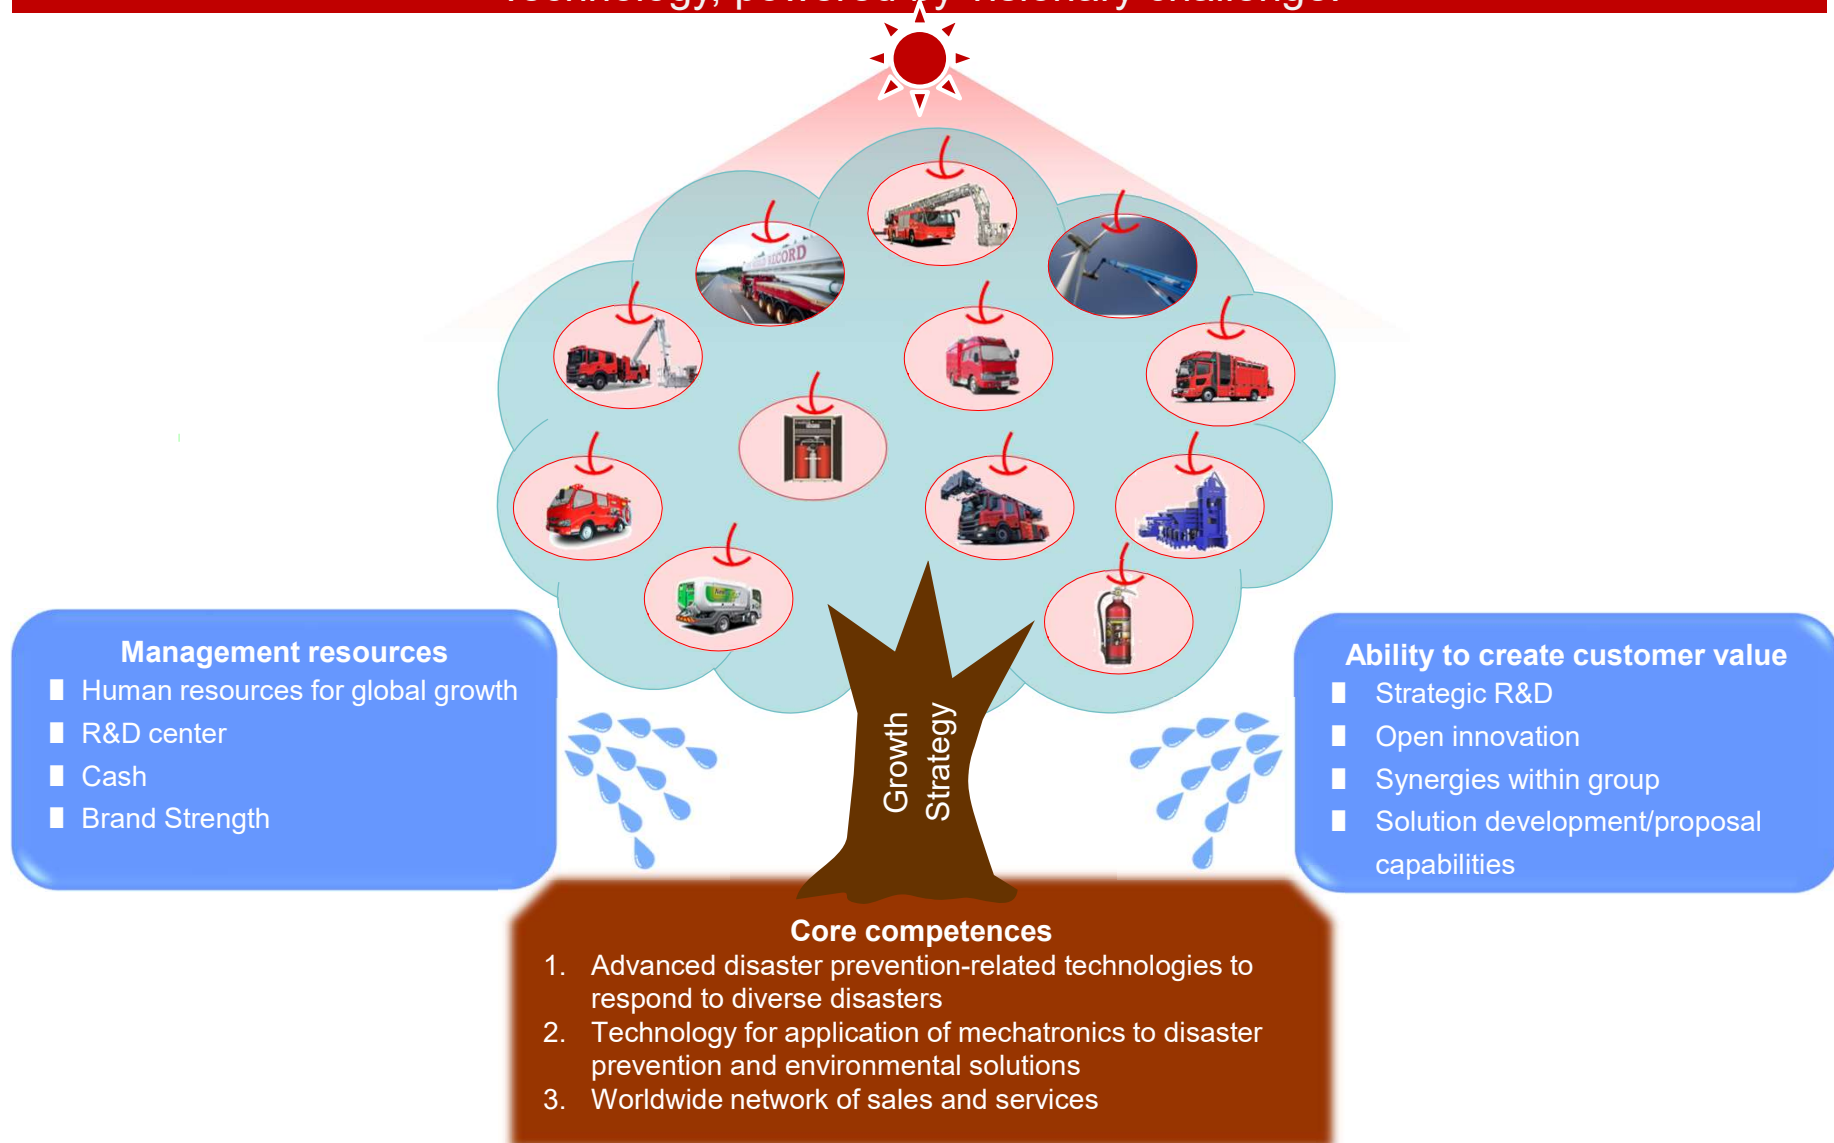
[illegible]

Management resources
▮ Human resources for global growth
▮ R&D center
▮ Cash
▮ Brand Strength

Growth Strategy

Ability to create customer value
▮ Strategic R&D
▮ Open innovation
▮ Synergies within group
▮ Solution development/proposal capabilities

Core competences
1. Advanced disaster prevention-related technologies to respond to diverse disasters
2. Technology for application of mechatronics to disaster prevention and environmental solutions
3. Worldwide network of sales and services